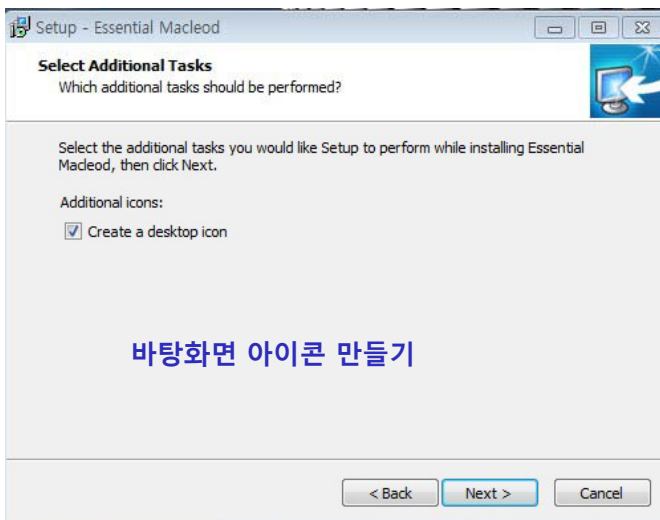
Setup - Essential Macleod

Select Additional Tasks
Which additional tasks should be performed?

Select the additional tasks you would like Setup to perform while installing Essential Macleod, then click Next.

Additional icons:

Create a desktop icon

바탕화면 아이콘 만들기

< Back
Next >
Cancel